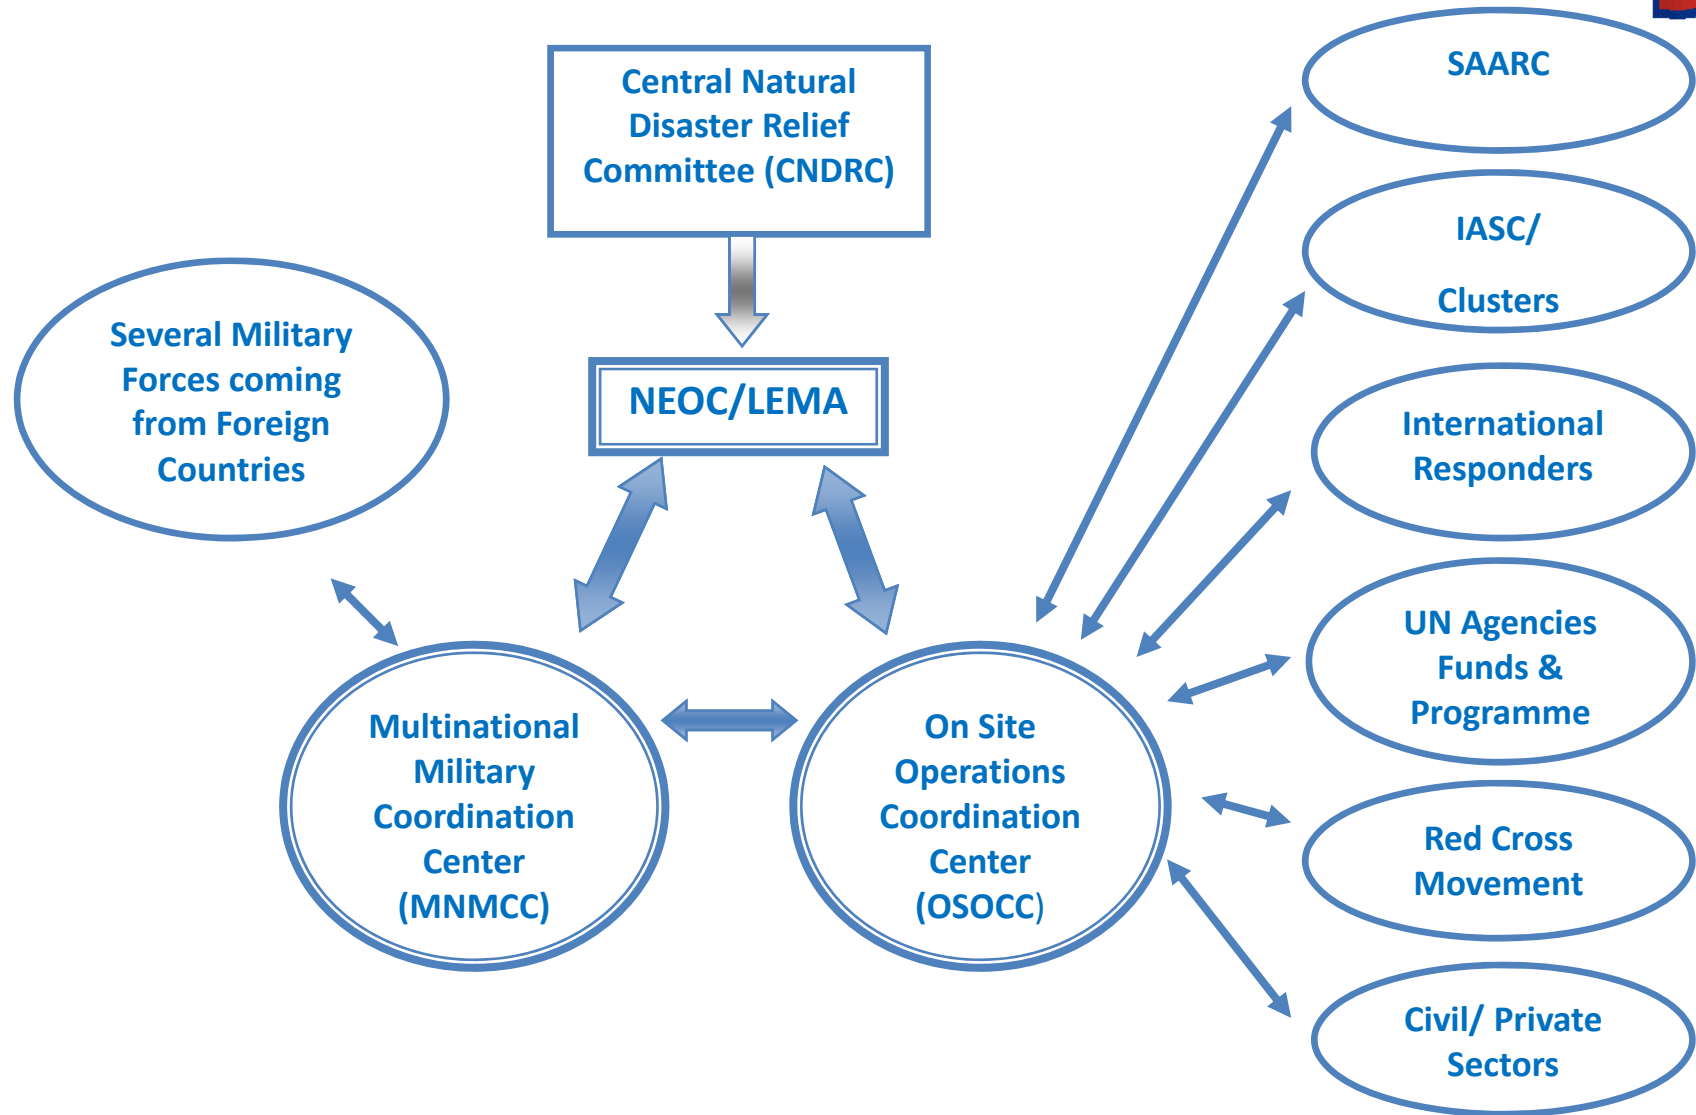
Central Natural Disaster Relief Committee (CNDRC)

NEOC/LEMA

Several Military Forces coming from Foreign Countries

Multinational Military Coordination Center (MNMCC)

On Site Operations Coordination Center (OSOCC)

SAARC

IASC/

Clusters

International Responders

UN Agencies Funds & Programme

Red Cross Movement

Civil/ Private Sectors